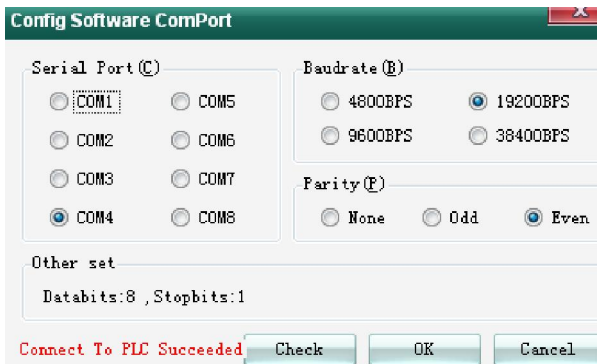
Config Software ComPort

Serial Port(C)

COM1
COM5
COM2
COM6
COM3
COM7
COM4
COM8

Baudrate(B)

4800BPS
19200BPS
9600BPS
38400BPS

Parity(P)

None
Odd
Even

Other set

Databits:8 ,Stopbits:1

Connect To PLC Succeeded

Check
OK
Cancel